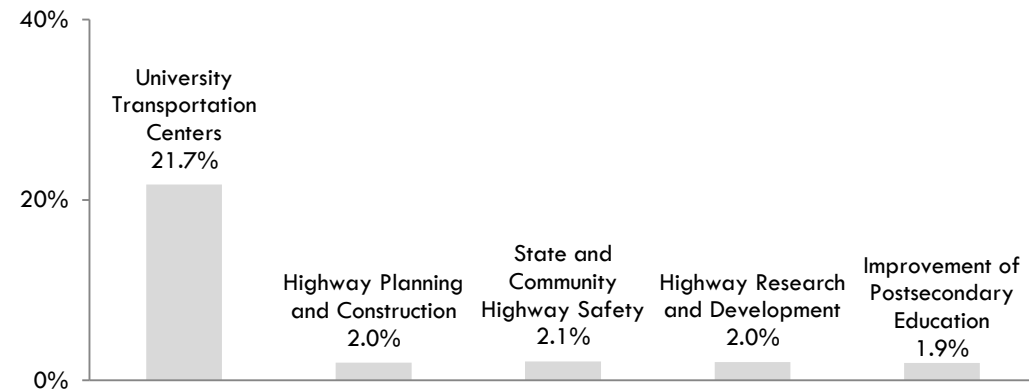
40%

20%

0%

University Transportation Centers 21.7%

Highway Planning and Construction 2.0%

State and Community Highway Safety 2.1%

Highway Research and Development 2.0%

Improvement of Postsecondary Education 1.9%